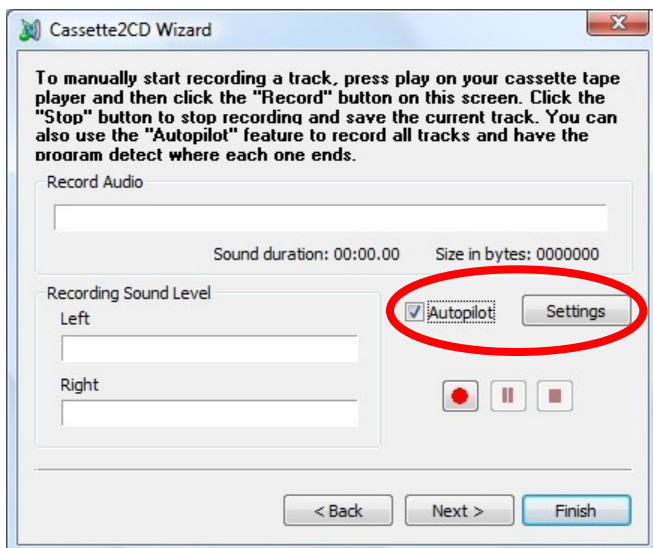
Cassette2CD Wizard

To manually start recording a track, press play on your cassette tape player and then click the "Record" button on this screen. Click the "Stop" button to stop recording and save the current track. You can also use the "Autopilot" feature to record all tracks and have the program detect where each one ends.

Record Audio

Sound duration: 00:00.00 Size in bytes: 0000000

Recording Sound Level

Left

Right

Autopilot

Settings

< Back

Next >

Finish